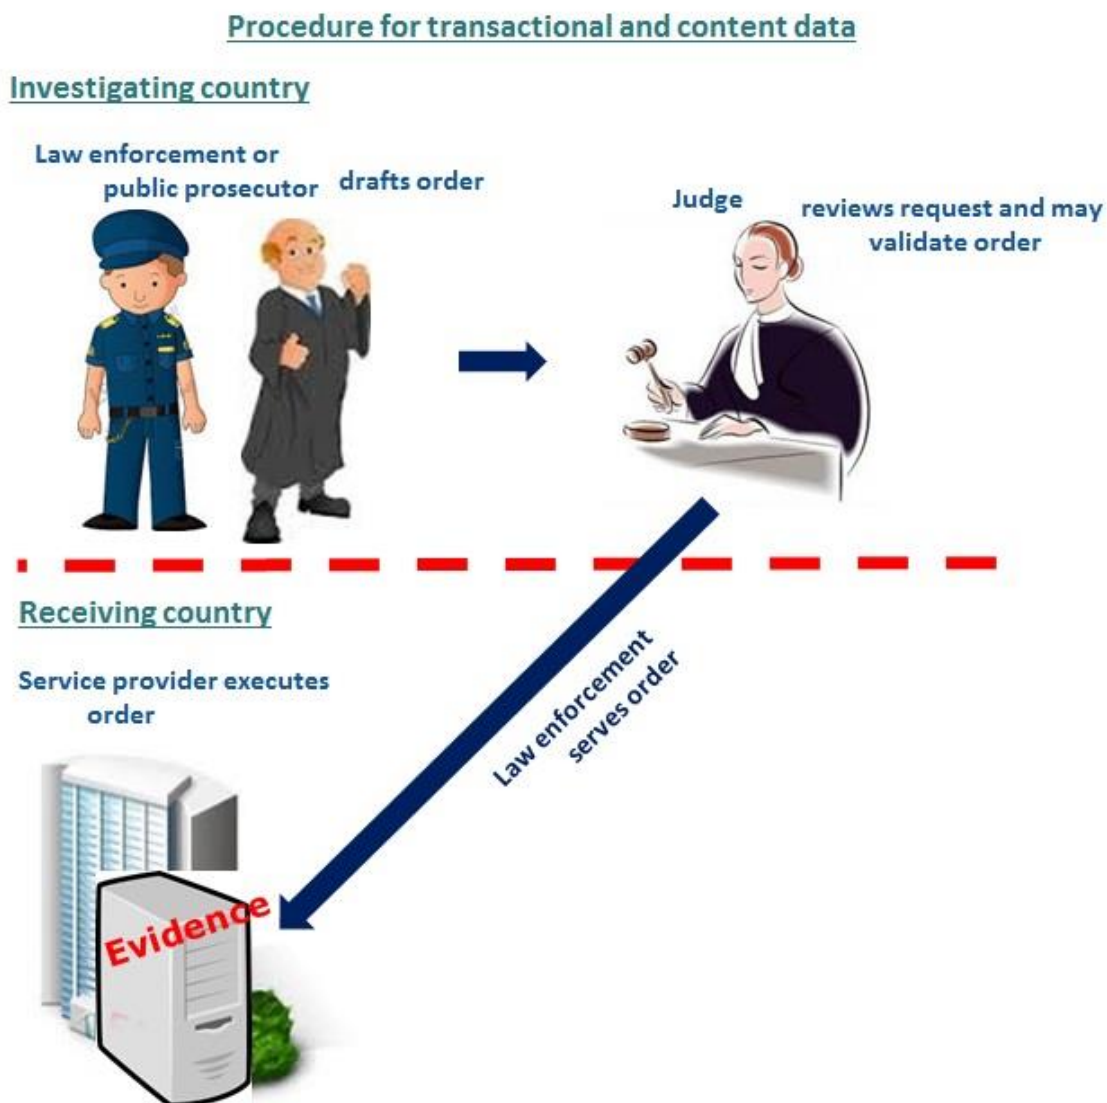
Procedure for transactional and content data

Investigating country

Law enforcement or public prosecutor

drafts order

Judge

reviews request and may validate order

Receiving country

Service provider executes order

Law enforcement serves order

Evidence